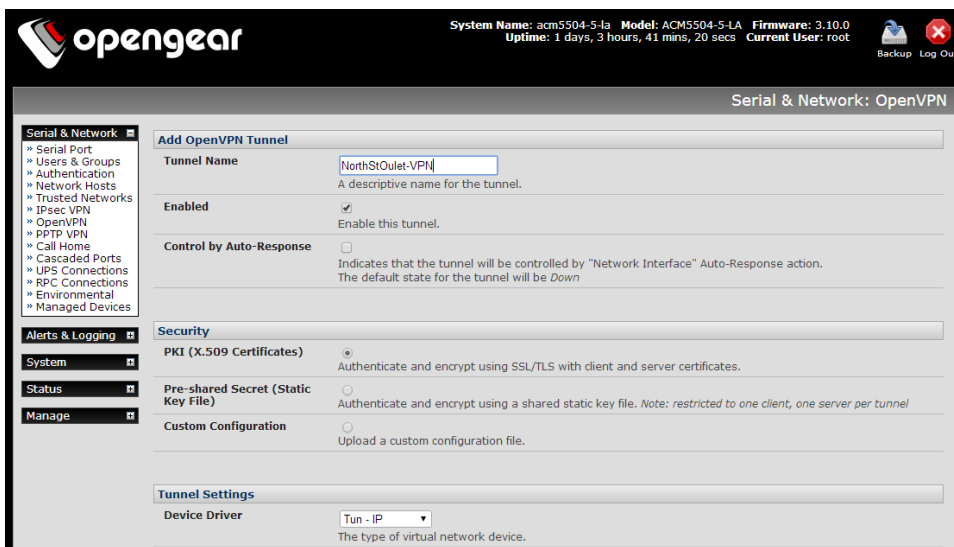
opengear

System Name: acm5504-5-la Model: ACM5504-5-LA Firmware: 3.10.0
Uptime: 1 days, 3 hours, 41 mins, 20 secs Current User: root

Backup Log Ou

Serial & Network: OpenVPN

Serial & Network
» Serial Port
» Users & Groups
» Authentication
» Network Hosts
» Trusted Networks
» IPsec VPN
» OpenVPN
» PPTP VPN
» Call Home
» Cascaded Ports
» UPS Connections
» RPC Connections
» Environmental
» Managed Devices

Alerts & Logging

System

Status

Manage

Add OpenVPN Tunnel

Tunnel Name
NorthStOulet-VPN
A descriptive name for the tunnel.

Enabled
Enable this tunnel.

Control by Auto-Response
Indicates that the tunnel will be controlled by "Network Interface" Auto-Response action.
The default state for the tunnel will be *Down*

Security

PKI (X.509 Certificates)
Authenticate and encrypt using SSL/TLS with client and server certificates.

Pre-shared Secret (Static Key File)
Authenticate and encrypt using a shared static key file. *Note: restricted to one client, one server per tunnel*

Custom Configuration
Upload a custom configuration file.

Tunnel Settings

Device Driver
Tun - IP
The type of virtual network device.